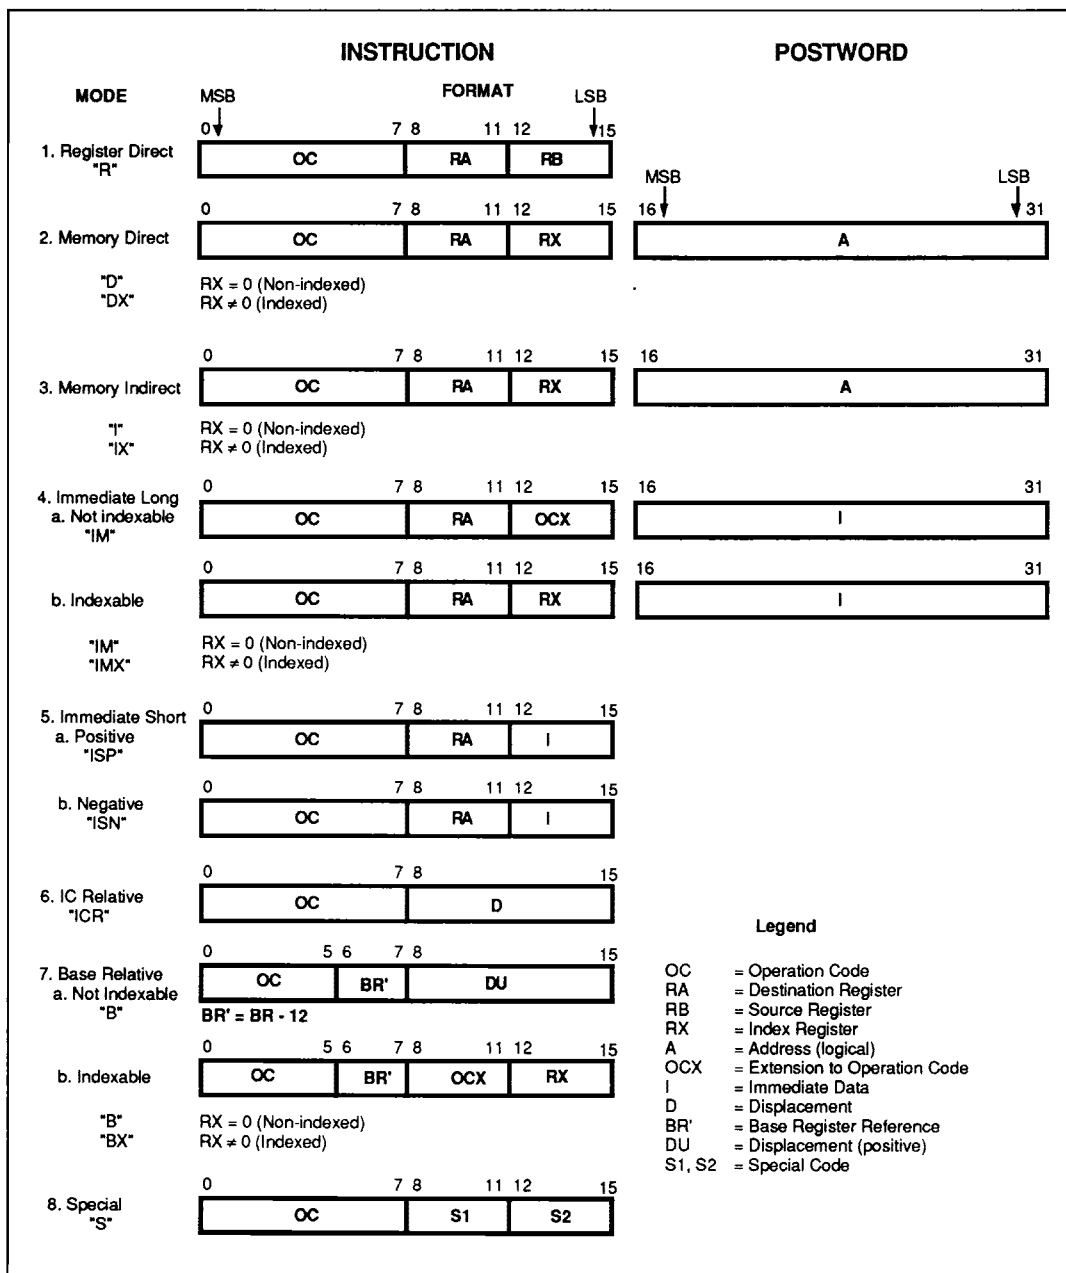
INSTRUCTION

POSTWORD

MODE

FORMAT

MSB

LSB

0 7 8 11 12 15

1. Register Direct "R"

| OC | RA | RB |
|---|---|---|

MSB LSB

0 7 8 11 12 15 16 31

2. Memory Direct

| OC | RA | RX |
|---|---|---|

| A |
|---|

"D" RX = 0 (Non-indexed)
"DX" RX ≠ 0 (Indexed)

0 7 8 11 12 15 16 31

3. Memory Indirect

| OC | RA | RX |
|---|---|---|

| A |
|---|

"I" RX = 0 (Non-indexed)
"IX" RX ≠ 0 (Indexed)

0 7 8 11 12 15 16 31

4. Immediate Long
a. Not indexable
"IM"

| OC | RA | OCX |
|---|---|---|

| I |
|---|

0 7 8 11 12 15 16 31

b. Indexable

| OC | RA | RX |
|---|---|---|

| I |
|---|

"IM" RX = 0 (Non-indexed)
"IMX" RX ≠ 0 (Indexed)

0 7 8 11 12 15

5. Immediate Short
a. Positive
"ISP"

| OC | RA | I |
|---|---|---|

0 7 8 11 12 15

b. Negative
"ISN"

| OC | RA | I |
|---|---|---|

0 7 8 15

6. IC Relative
"ICR"

| OC | D |
|---|---|

0 5 6 7 8 15

7. Base Relative
a. Not Indexable
"B"

| OC | BR' | DU |
|---|---|---|

BR' = BR - 12

0 5 6 7 8 11 12 15

b. Indexable

| OC | BR' | OCX | RX |
|---|---|---|---|

"B" RX = 0 (Non-indexed)
"BX" RX ≠ 0 (Indexed)

0 7 8 11 12 15

8. Special
"S"

| OC | S1 | S2 |
|---|---|---|

Legend

OC = Operation Code
RA = Destination Register
RB = Source Register
RX = Index Register
A = Address (logical)
OCX = Extension to Operation Code
I = Immediate Data
D = Displacement
BR' = Base Register Reference
DU = Displacement (positive)
S1, S2 = Special Code